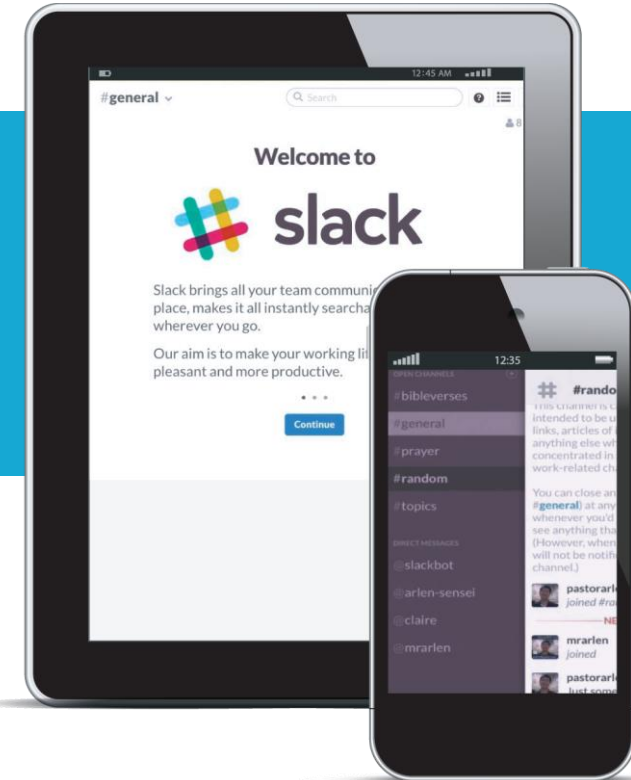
12:45 AM

#general

Search

8

Welcome to

slack

Slack brings all your team communi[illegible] place, makes it all instantly searcha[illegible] wherever you go.

Our aim is to make your working li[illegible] pleasant and more productive.

Continue

12:35

OPEN CHANNELS

#bibleverses

#general

#prayer

#random

#topics

DIRECT MESSAGES

@slackbot

@arlen-sensei

@claire

@mrarlen

#rando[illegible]

This channel is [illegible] intended to be u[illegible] links, articles of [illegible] anything else wh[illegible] concentrated in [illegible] work-related cha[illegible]

You can close an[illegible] #general) at any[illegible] whenever you'd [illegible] see anything tha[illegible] (However, when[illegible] will not be notifi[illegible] channel.)

pastorarl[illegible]
joined #ra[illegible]

NE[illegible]

mrarlen
joined

pastorarl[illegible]
Just some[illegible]